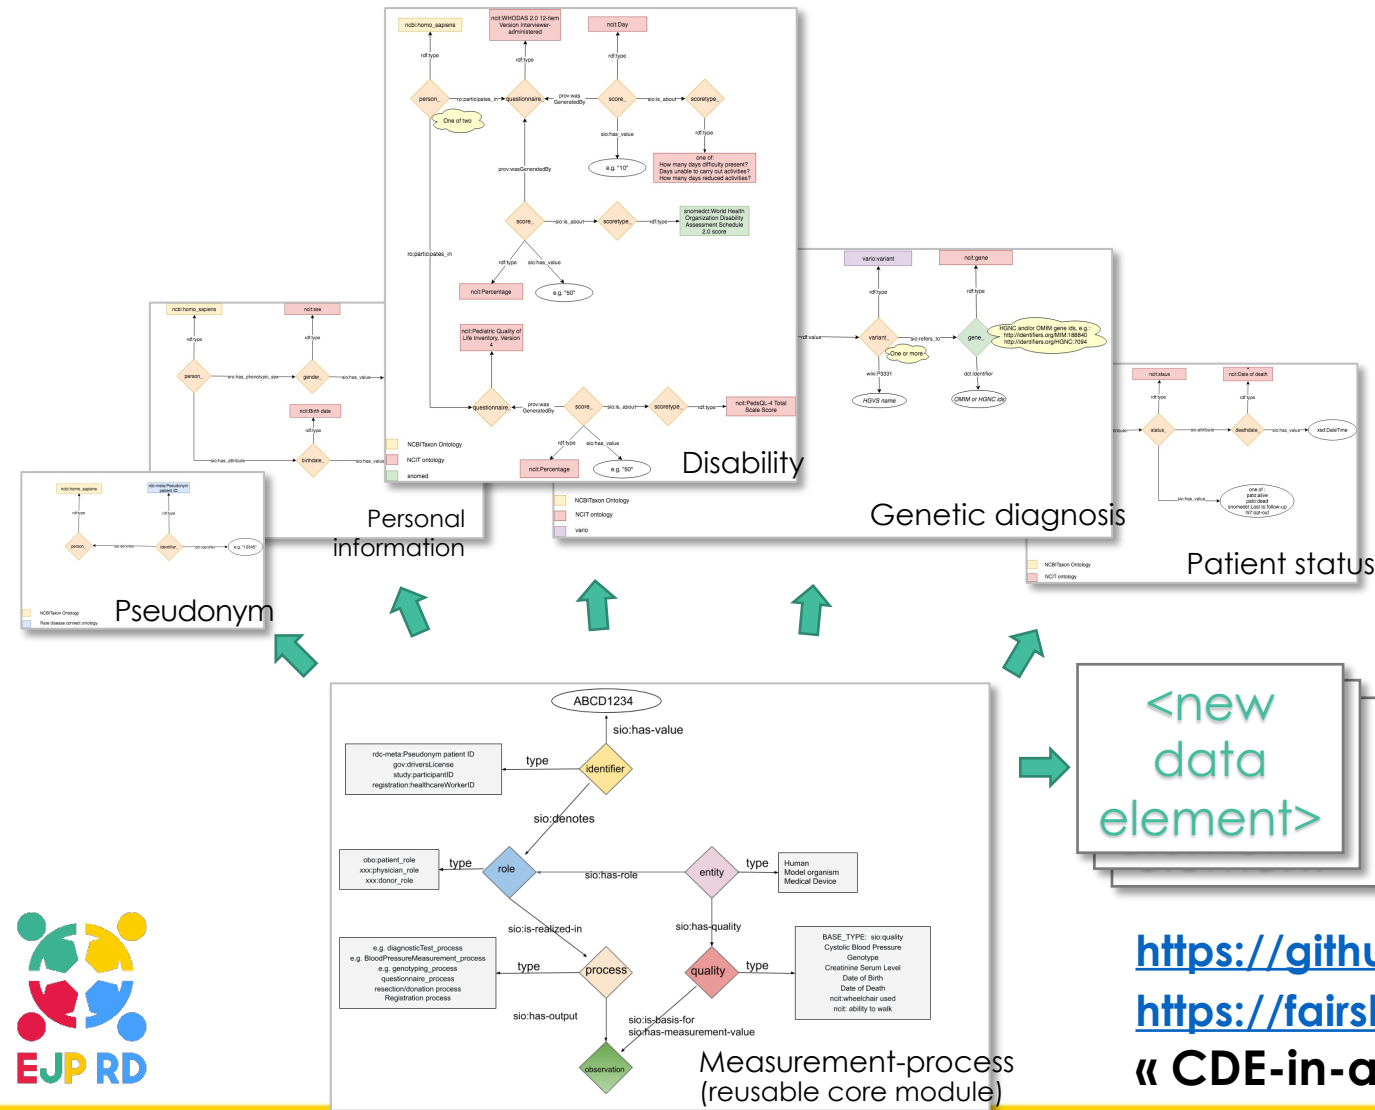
ncbi:homo_sapiens

ncit:WHODAS 2.0 12-item Version Interviewer-administered

ncit:Day

rdf:type

rdf:type

rdf:type

person_

ro:participates_in

questionnaire_

prov:wasGeneratedBy

score_

sio:is_about

scoretype_

One of two

sio:has_value

rdf:type

e.g. "10"

one of: How many days difficulty present? Days unable to carry out activities? How many days reduced activities?

prov:wasGeneratedBy

score_

sio:is_about

scoretype_

rdf:type

snomedct:World Health Organization Disability Assessment Schedule 2.0 score

ro:participates_in

rdf:type

sio:has_value

ncit:Percentage

e.g. "50"

ncit:Pediatric Quality of Life Inventory, Version 4

questionnaire_

prov:wasGeneratedBy

score_

sio:is_about

scoretype_

rdf:type

ncit:PedsQL-4 Total Scale Score

rdf:type

sio:has_value

ncit:Percentage

e.g. "50"

NCBITaxon Ontology

NCIT ontology

snomed

Disability

ncbi:homo_sapiens

ncit:sex

rdf:type

rdf:type

person_

sio:has_phenotypic_sex

gender_

sio:has_value

ncit:Birth date

rdf:type

sio:has_attribute

birthdate_

sio:has_value

Personal information

ncbi:homo_sapiens

rdc-meta:Pseudonym patient ID

rdf:type

rdf:type

person_

sio:denotes

identifier_

sio:denotes

e.g. "12345"

NCBITaxon Ontology

Rare disease connect ontology

Pseudonym

vario:variant

ncit:gene

rdf:type

rdf:type

ncit:value

variant_

sio:refers_to

gene_

One or more

HGNC and/or OMIM gene ids, e.g.: http://identifiers.org/MIM:188840 http://identifiers.org/HGNC:7094

wiki:P3331

dct:identifier

HGVS name

OMIM or HGNC ids

NCBITaxon Ontology

NCIT ontology

vario

Genetic diagnosis

ncit:status

ncit:Date of death

rdf:type

rdf:type

ttribute

status_

sio:attribute

deathdate_

sio:has_value

xsd:DateTime

sio:has_value

one of: pato:alive pato:dead snomedct:Lost to follow-up NT:opt-out

NCBITaxon Ontology

NCIT ontology

Patient status

ABCD1234

sio:has-value

rdc-meta:Pseudonym patient ID
gov:driversLicense
study:participantID
registration:healthcareWorkerID

type

identifier

sio:denotes

obo:patient_role
xxx:physician_role
xxx:donor_role

type

role

sio:has-role

entity

type

Human
Model organism
Medical Device

sio:is-realized-in

sio:has-quality

e.g. diagnosticTest_process
e.g. BloodPressureMeasurement_process
e.g. genotyping_process
questionnaire_process
resection/donation process
Registration process

type

process

quality

type

BASE_TYPE: sio:quality
Cystolic Blood Pressure
Genotype
Creatinine Serum Level
Date of Birth
Date of Death
ncit:wheelchair used
ncit: ability to walk

sio:has-output

sio:is-basis-for
sio:has-measurement-value

observation

Measurement-process
(reusable core module)

<new data element>

https://githu

https://fairs

« CDE-in-a

EJP RD